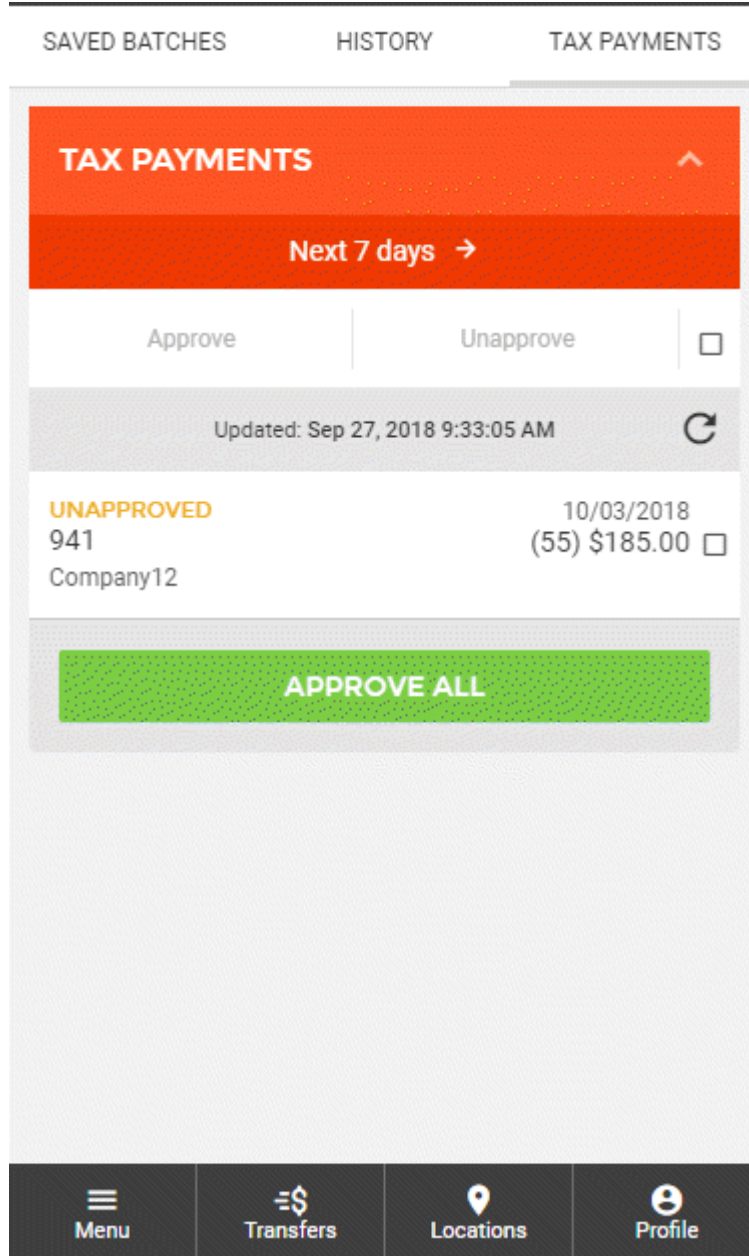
SAVED BATCHES HISTORY TAX PAYMENTS

TAX PAYMENTS

Next 7 days →

Approve

Unapprove

Updated: Sep 27, 2018 9:33:05 AM

UNAPPROVED
941
Company12

10/03/2018
(55) $185.00

APPROVE ALL

Menu

Transfers

Locations

Profile